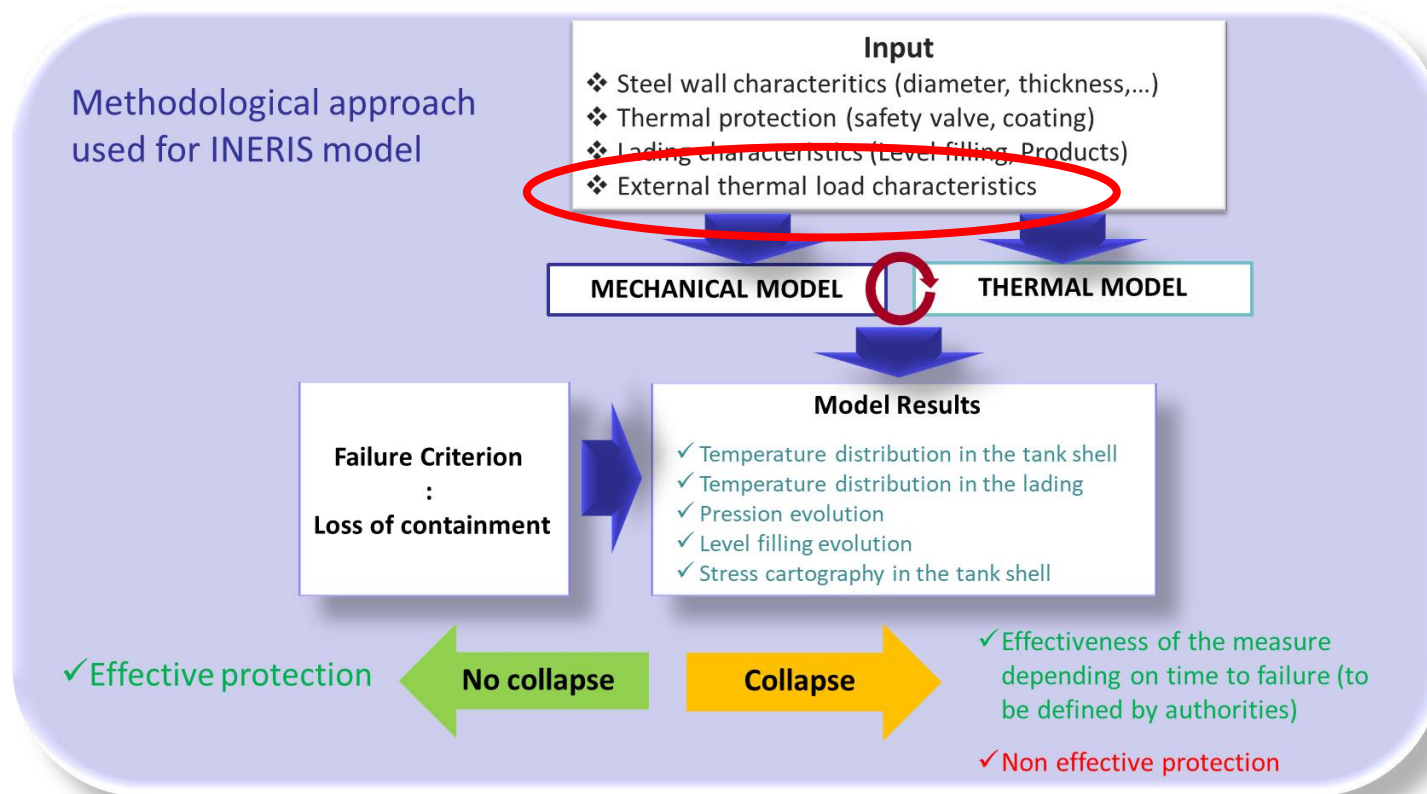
Methodological approach used for INERIS model

Input
❖ Steel wall characteritics (diameter, thickness,…)
❖ Thermal protection (safety valve, coating)
❖ Lading characteristics (Level filling, Products)
❖ External thermal load characteristics

MECHANICAL MODEL

THERMAL MODEL

Failure Criterion
:
Loss of containment

Model Results
✓ Temperature distribution in the tank shell
✓ Temperature distribution in the lading
✓ Pression evolution
✓ Level filling evolution
✓ Stress cartography in the tank shell

✓Effective protection

No collapse

Collapse

✓Effectiveness of the measure depending on time to failure (to be defined by authorities)

✓Non effective protection